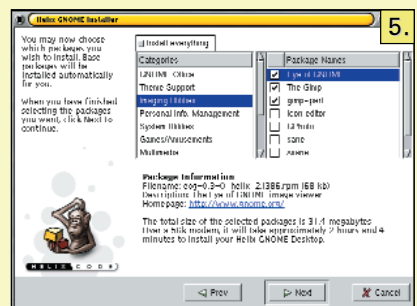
Helix GNOME Installer

5.

You may now choose which packages you wish to install. Base packages will be installed automatically for you.

When you have finished selecting the packages you want, click Next to continue.

Install everything

| Categories |
|---|
| GNOME Office |
| Theme Support |
| Imaging Utilities |
| Personal Info. Management |
| System Utilities |
| Games/Amusements |
| Multimedia |

| | Package Names |
|---|---|
| ✔ | Eye of GNOME |
| ✔ | The Gimp |
| ✔ | gimp-perl |
| | Icon editor |
| | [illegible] |
| | sane |
| | xsane |

Package Information
Filename: eog-0.3-0_helix_2.i386.rpm (68 kb)
Description: The Eye of GNOME image viewer
Homepage: http://www.gnome.org

The total size of the selected packages is 31.4 megabytes
Over a 56k modem, it will take approximately 2 hours and 4 minutes to install your Helix GNOME Desktop.

HELIX CODE

Prev
Next
Cancel